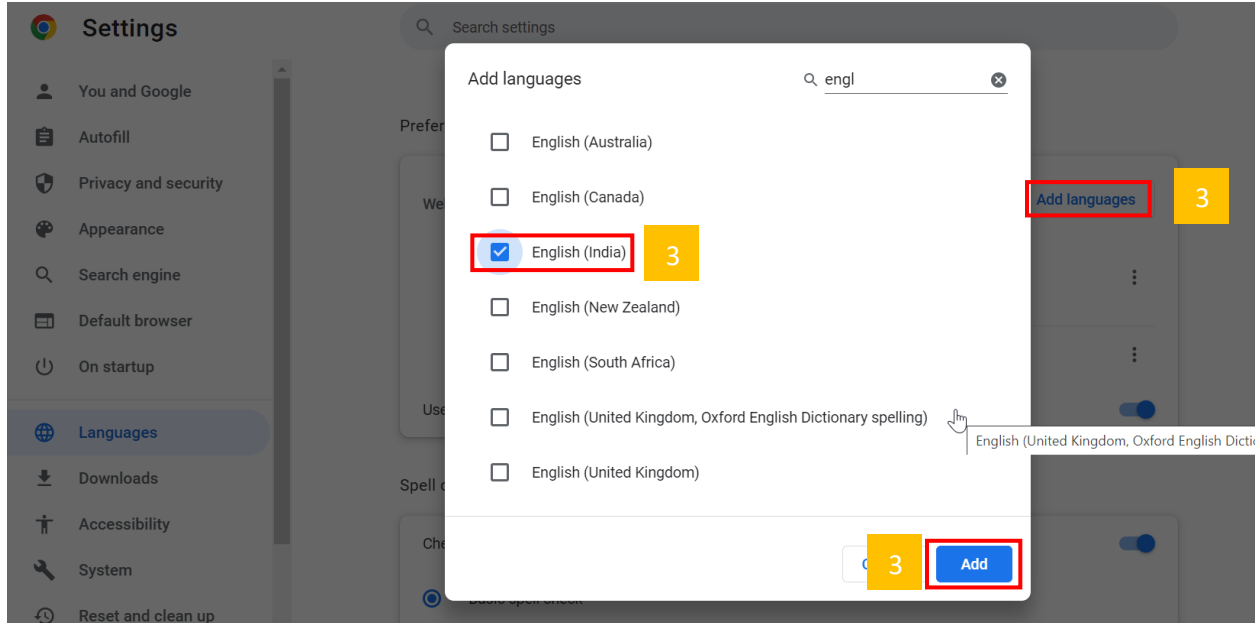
Settings

Search settings

You and Google
Autofill
Privacy and security
Appearance
Search engine
Default browser
On startup
Languages
Downloads
Accessibility
System
Reset and clean up

Prefer
We
Use
Spell c
Che

Add languages

engl

English (Australia)
English (Canada)
English (India)
3
English (New Zealand)
English (South Africa)
English (United Kingdom, Oxford English Dictionary spelling)
English (United Kingdom)

Add languages
3

English (United Kingdom, Oxford English Dicti

C
3
Add